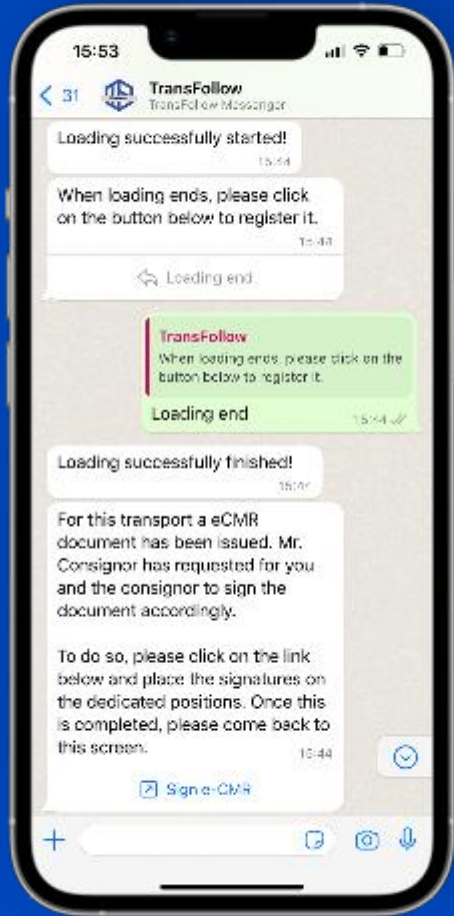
15:53

31

TransFollow
TransFollow Messenger

Loading successfully started!
15:44

When loading ends, please click on the button below to register it.
15:44

Loading end

TransFollow
When loading ends, please click on the button below to register it.

Loading end
15:44

Loading successfully finished!
15:44

For this transport a eCMR document has been issued. Mr. Consignor has requested for you and the consignor to sign the document accordingly.

To do so, please click on the link below and place the signatures on the dedicated positions. Once this is completed, please come back to this screen.
15:44

Sign e-CMR